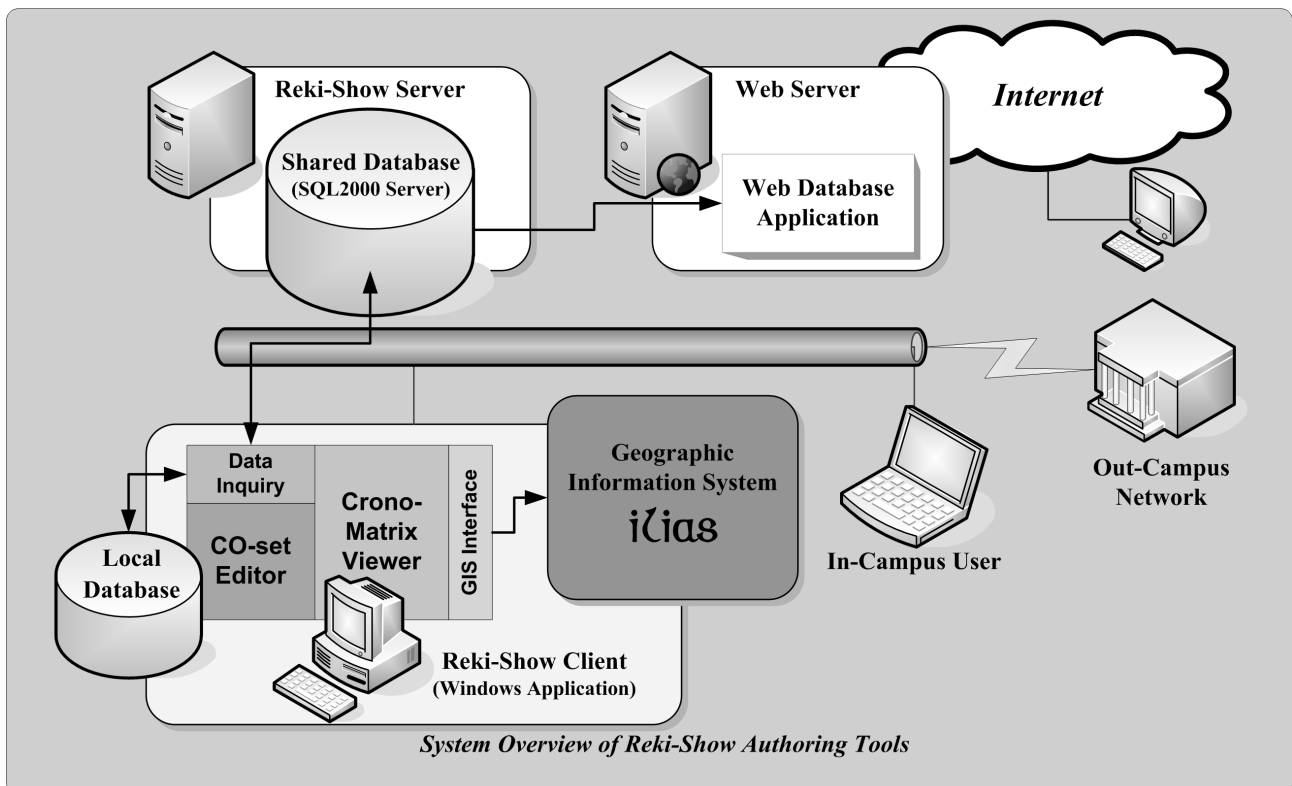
Reki-Show Server

Shared Database
(SQL2000 Server)

Web Server

Web Database Application

Internet

Data Inquiry

CO-set Editor

Crono-Matrix Viewer

GIS Interface

Geographic Information System
iLias

Local Database

Reki-Show Client
(Windows Application)

In-Campus User

Out-Campus Network

System Overview of Reki-Show Authoring Tools